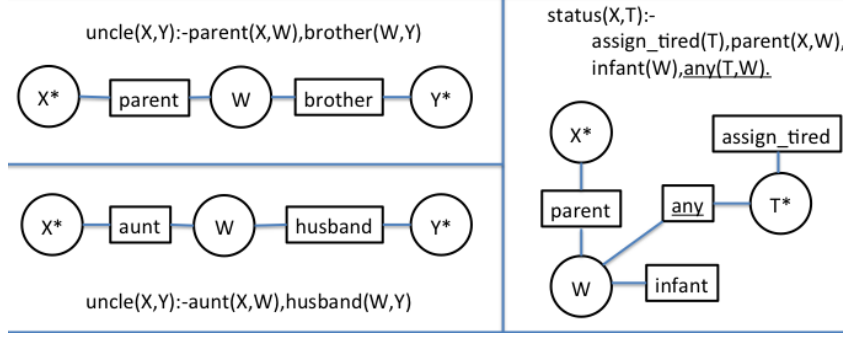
uncle(X,Y):-parent(X,W),brother(W,Y)

X* parent W brother Y*

X* aunt W husband Y*

uncle(X,Y):-aunt(X,W),husband(W,Y)

status(X,T):-
assign_tired(T),parent(X,W),
infant(W),any(T,W).

X*
assign_tired
parent
any
T*
W
infant